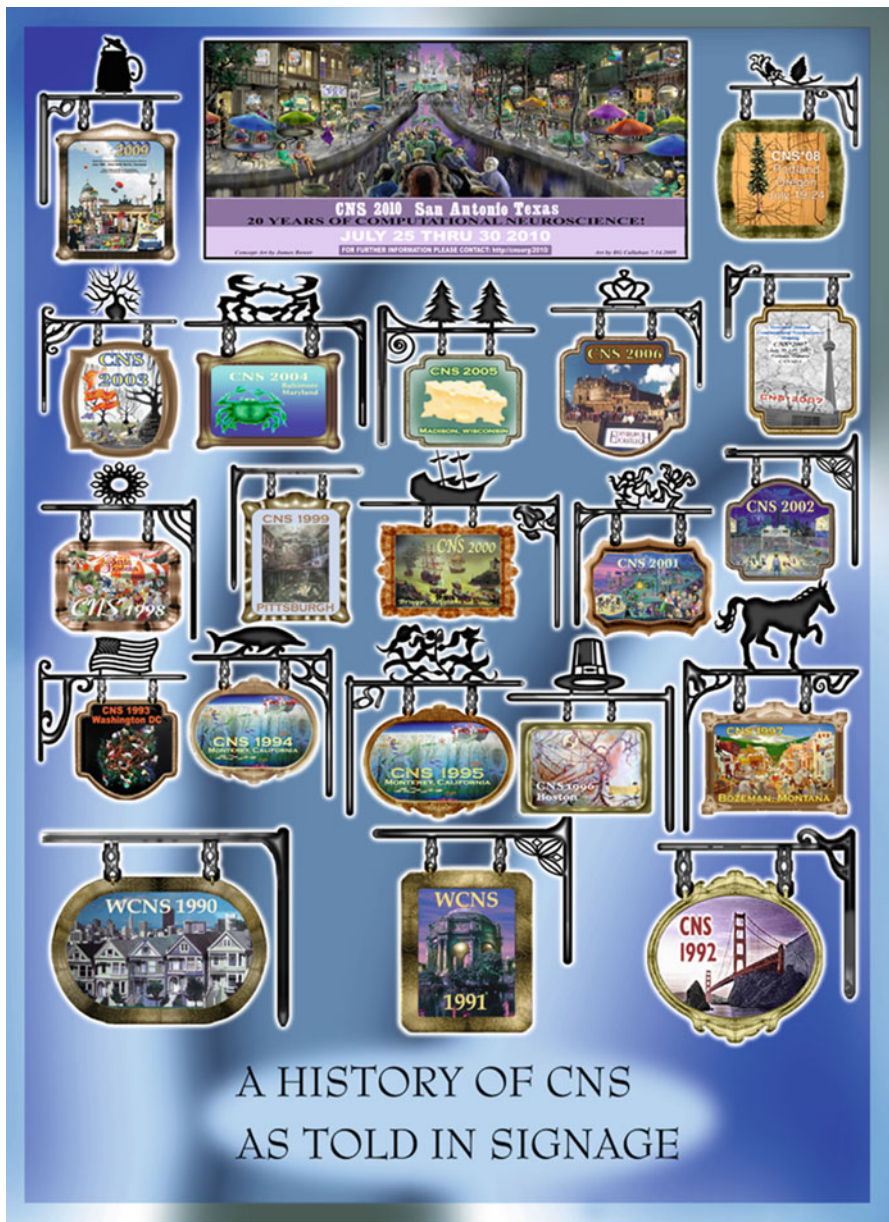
2009

CNS 2010 San Antonio Texas
20 YEARS OF COMPUTATIONAL NEUROSCIENCE!
JULY 25 THRU 30 2010
FOR FURTHER INFORMATION PLEASE CONTACT: http://cnsorg.2010/
Concept Art by James Bower
Art by BG Callahan 7.14.2009

CNS*08 Portland Oregon July 19-24

CNS 2003

CNS 2004 Baltimore Maryland

CNS 2005 MADISON, WISCONSIN

CNS 2006 EDINBURGH

CNS 2007

CNS 1998

CNS 1999 PITTSBURGH

CNS 2000

CNS 2001

CNS 2002

CNS 1993 Washington DC

CNS 1994 MONTEREY, CALIFORNIA

CNS 1995 MONTEREY, CALIFORNIA

CNS 1996 Boston

CNS 1997 BOZEMAN, MONTANA

WCNS 1990

WCNS 1991

CNS 1992

A HISTORY OF CNS
AS TOLD IN SIGNAGE